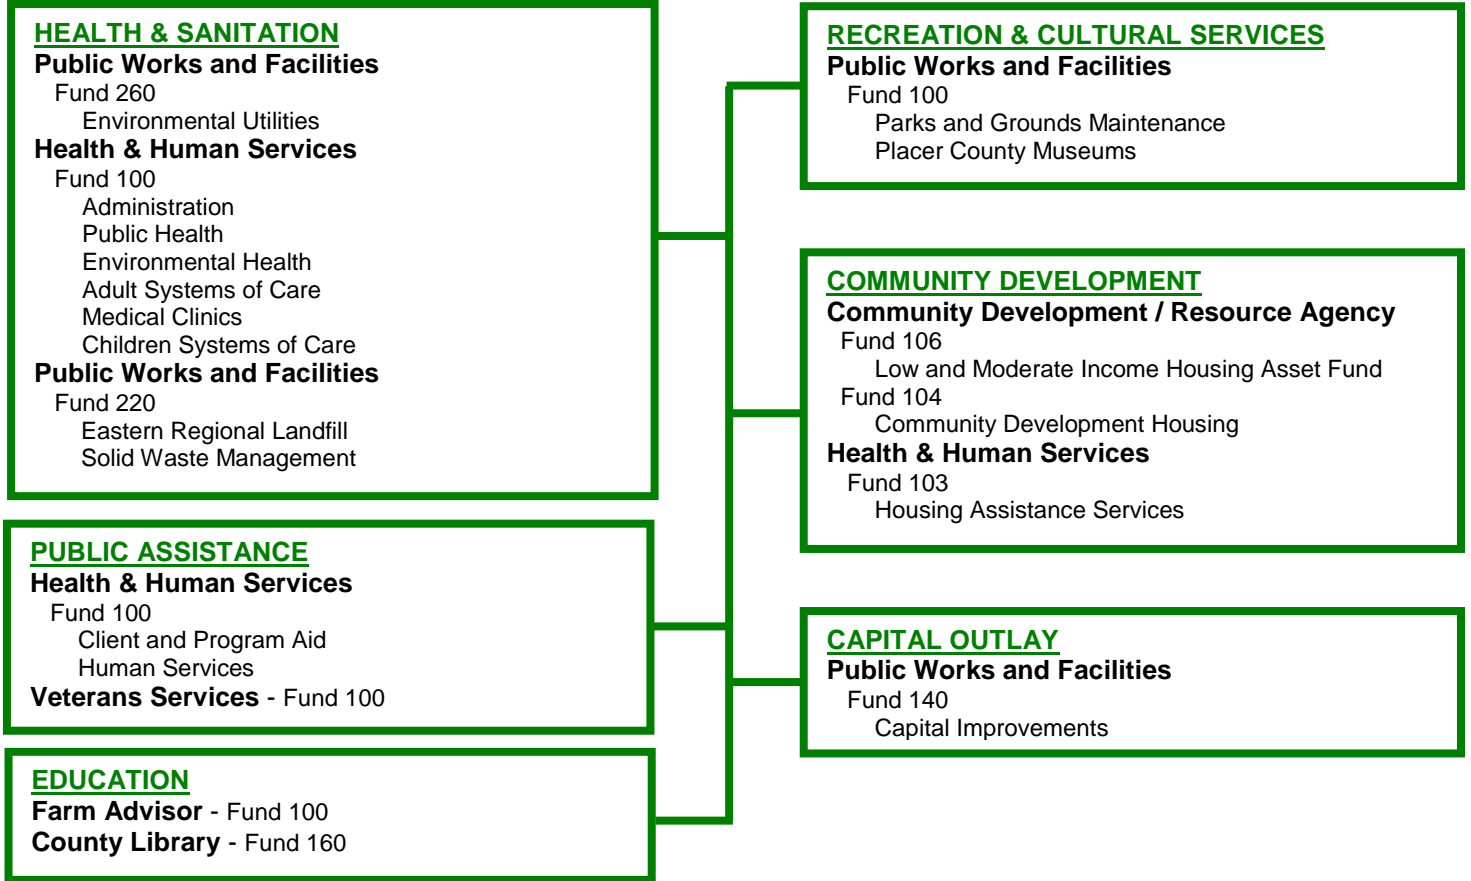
HEALTH & SANITATION
Public Works and Facilities
Fund 260
Environmental Utilities
Health & Human Services
Fund 100
Administration
Public Health
Environmental Health
Adult Systems of Care
Medical Clinics
Children Systems of Care
Public Works and Facilities
Fund 220
Eastern Regional Landfill
Solid Waste Management

PUBLIC ASSISTANCE
Health & Human Services
Fund 100
Client and Program Aid
Human Services
Veterans Services - Fund 100

EDUCATION
Farm Advisor - Fund 100
County Library - Fund 160

RECREATION & CULTURAL SERVICES
Public Works and Facilities
Fund 100
Parks and Grounds Maintenance
Placer County Museums

COMMUNITY DEVELOPMENT
Community Development / Resource Agency
Fund 106
Low and Moderate Income Housing Asset Fund
Fund 104
Community Development Housing
Health & Human Services
Fund 103
Housing Assistance Services

CAPITAL OUTLAY
Public Works and Facilities
Fund 140
Capital Improvements